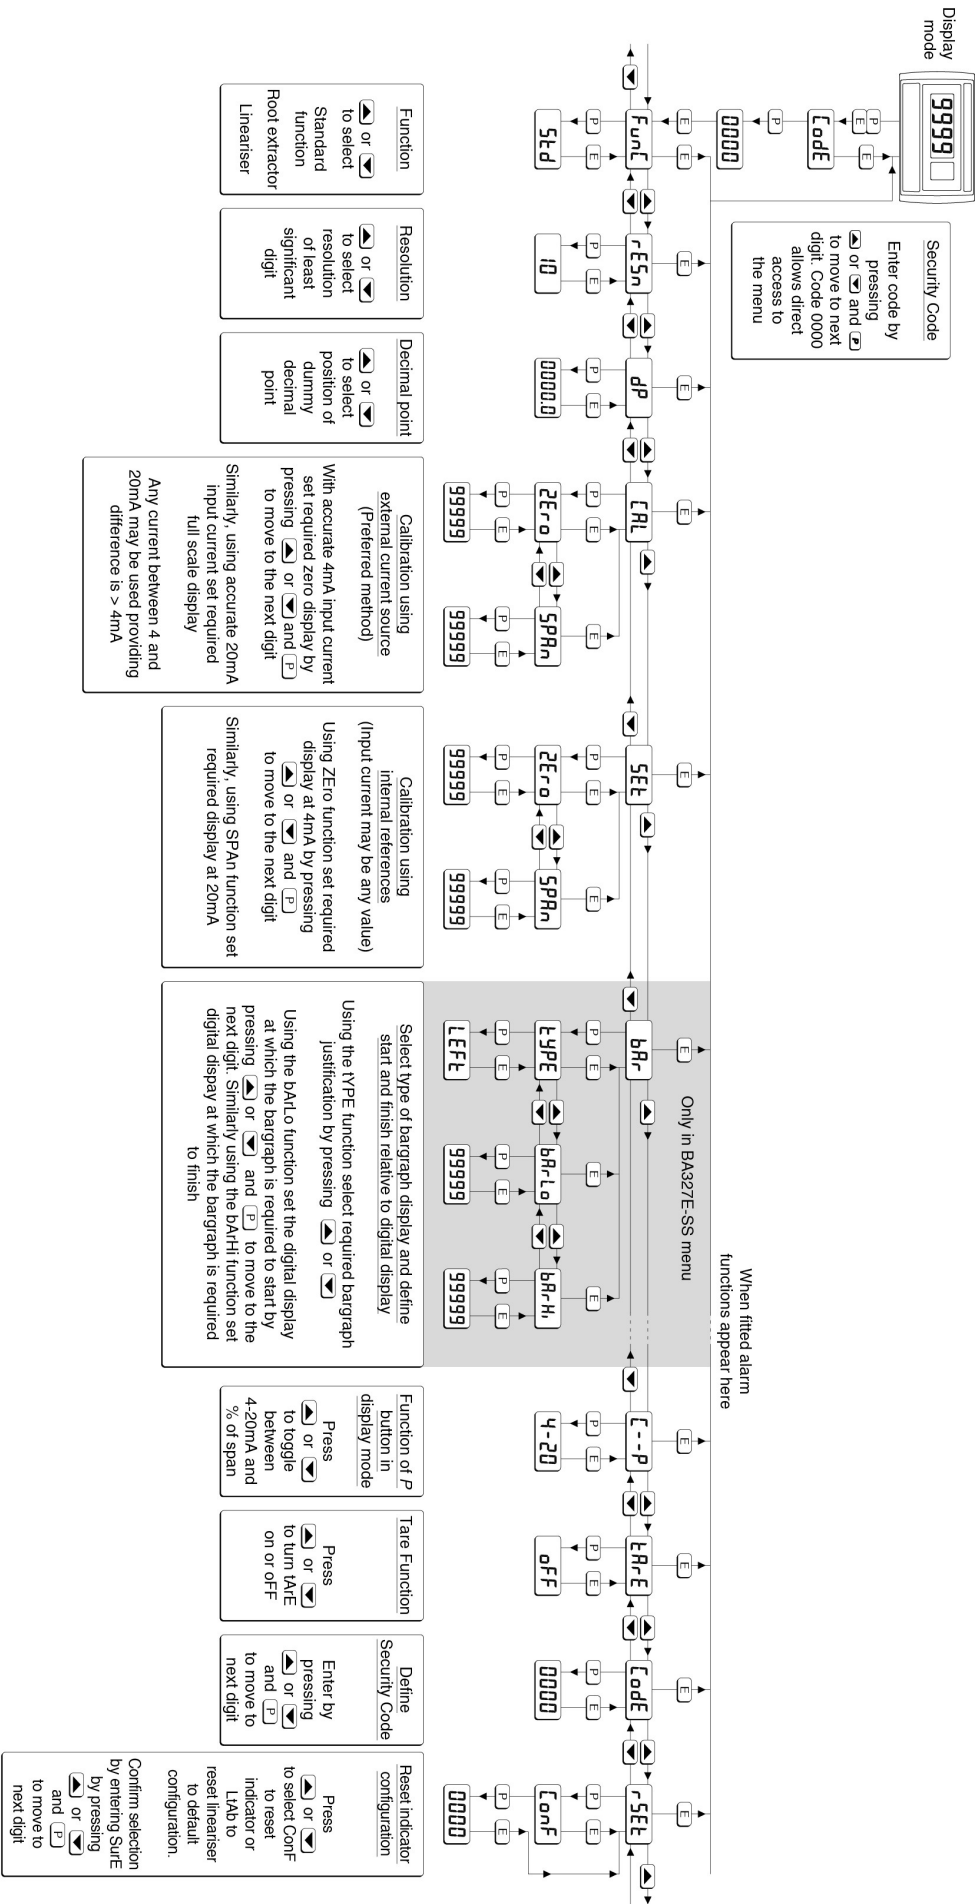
Display mode

9999

CodE

0000

Security Code

Enter code by pressing ▲ or ▼ and P to move to next digit. Code 0000 allows direct access to the menu

FunC

Std

Function

▲ or ▼ to select Standard function Root extractor Lineariser

rESn

10

Resolution

▲ or ▼ to select resolution of least significant digit

dP

0000.0

Decimal point

▲ or ▼ to select position of dummy decimal point

CAL

ZEro

9999

SPAn

9999

Calibration using external current source (Preferred method)

With accurate 4mA input current set required zero display by pressing ▲ or ▼ and P to move to the next digit

Similarly, using accurate 20mA input current set required full scale display

Any current between 4 and 20mA may be used providing difference is > 4mA

SEt

ZEro

9999

SPAn

9999

Calibration using internal references (Input current may be any value)

Using ZEro function set required display at 4mA by pressing ▲ or ▼ and P to move to the next digit

Similarly, using SPAn function set required display at 20mA

Only in BA327E-SS menu

bAr

tYPE

LEFt

bAr-Lo

9999

bAr-Hi

9999

Select type of bargraph display and define start and finish relative to digital display

Using the tYPE function select required bargraph justification by pressing ▲ or ▼

Using the bArLo function set the digital display at which the bargraph is required to start by pressing ▲ or ▼ and P to move to the next digit. Similarly using the bArHi function set digital dispay at which the bargraph is required to finish

When fitted alarm functions appear here

C- -P

4-20

Function of P button in display mode

Press ▲ or ▼ to toggle between 4-20mA and % of span

tArE

oFF

Tare Function

Press ▲ or ▼ to turn tArE on or oFF

CodE

0000

Define Security Code

Enter by pressing ▲ or ▼ and P to move to next digit

rSEt

ConF

0000

Reset indicator configuration

Press ▲ or ▼ to select ConF to reset indicator or LtAb to reset lineariser to default configuration.

Confirm selection by entering SurE by pressing ▲ or ▼ and P to move to next digit